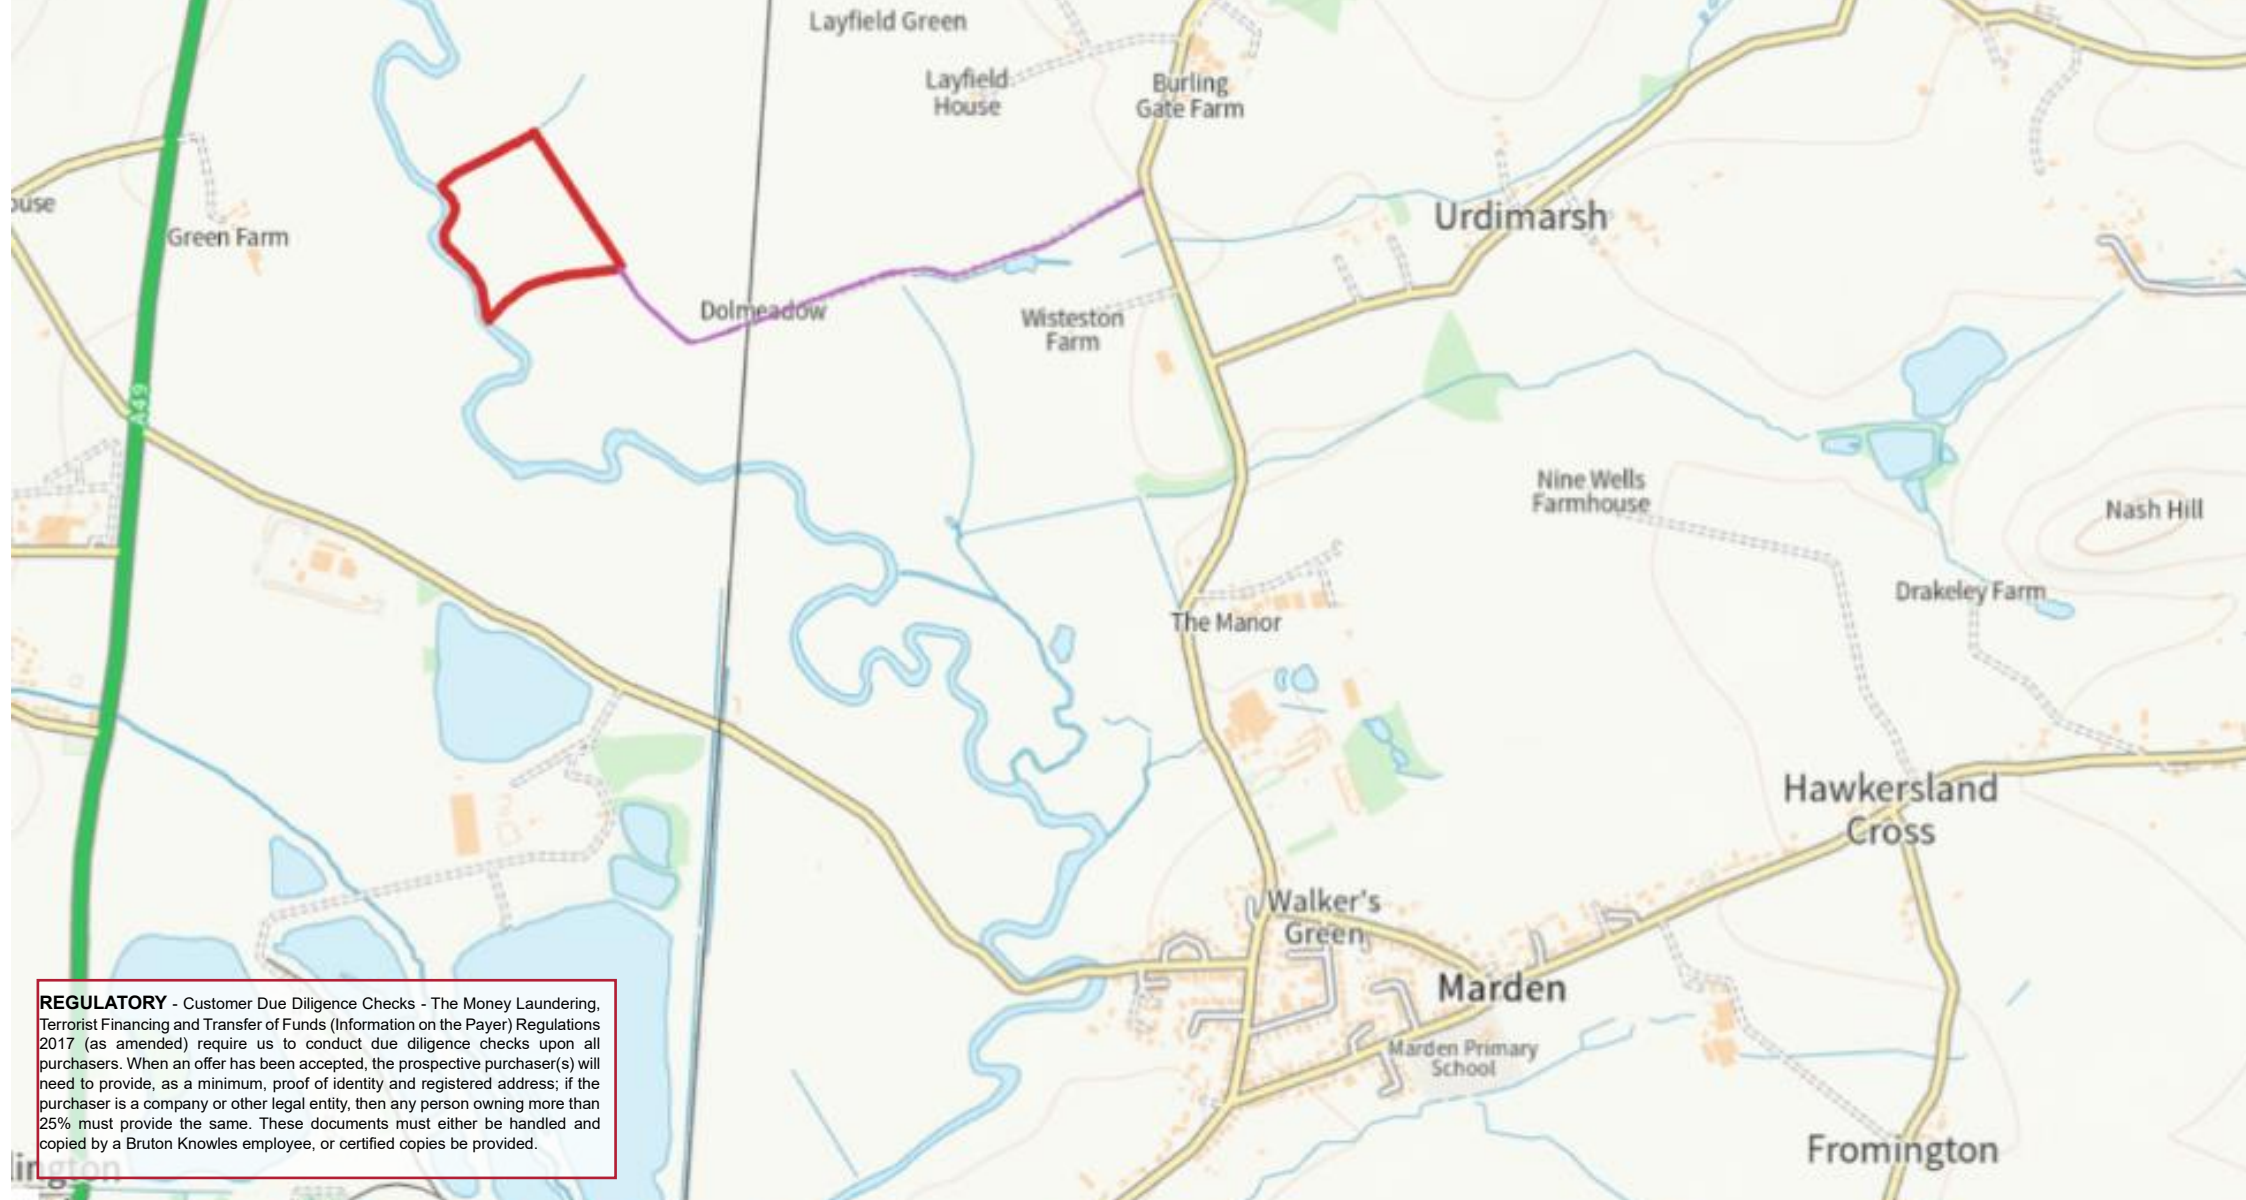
Layfield Green

Layfield House

Burling Gate Farm

ouse

Green Farm

Urdimarsh

Dolmeadow

Wisteston Farm

A49

Nine Wells Farmhouse

Nash Hill

Drakeley Farm

The Manor

Hawkersland Cross

Walker's Green

Marden

Marden Primary School

Fromington

lington

**REGULATORY** - Customer Due Diligence Checks - The Money Laundering, Terrorist Financing and Transfer of Funds (Information on the Payer) Regulations 2017 (as amended) require us to conduct due diligence checks upon all purchasers. When an offer has been accepted, the prospective purchaser(s) will need to provide, as a minimum, proof of identity and registered address; if the purchaser is a company or other legal entity, then any person owning more than 25% must provide the same. These documents must either be handled and copied by a Bruton Knowles employee, or certified copies be provided.